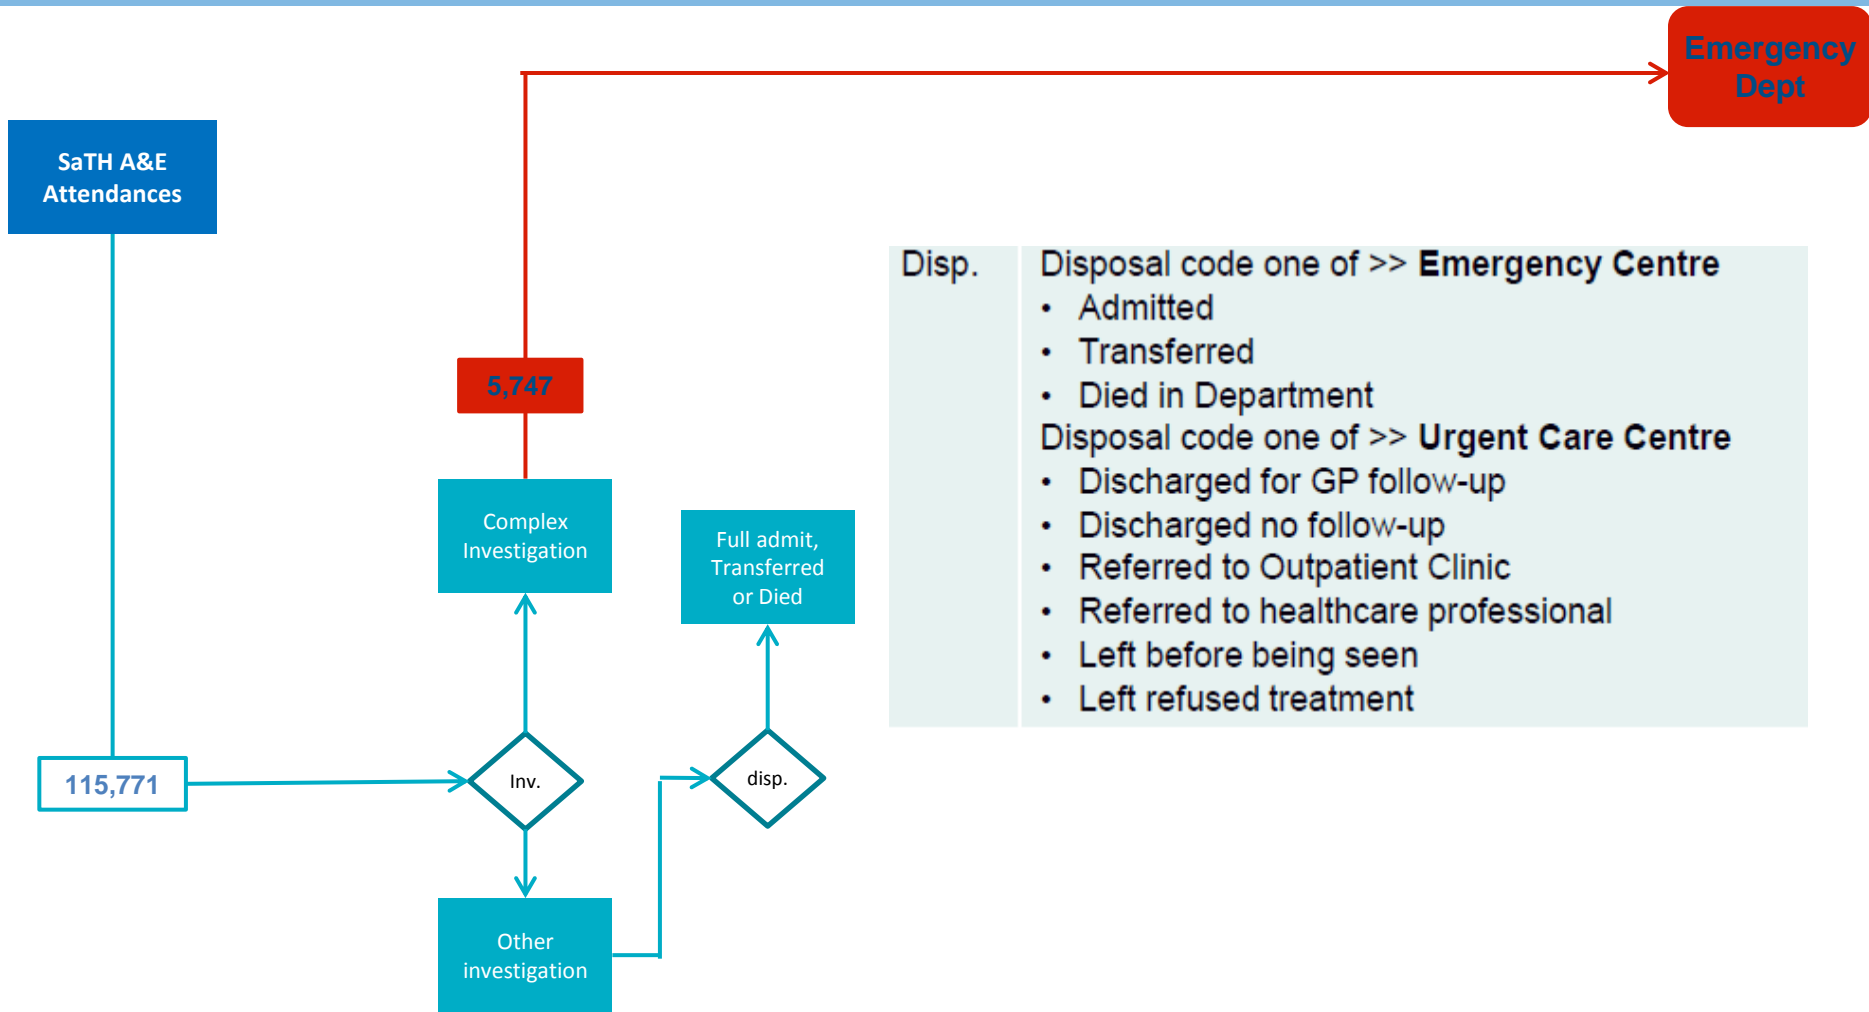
Emergency Dept

SaTH A&E Attendances

| Disp. | Disposal code one of >> **Emergency Centre**<br>• Admitted<br>• Transferred<br>• Died in Department<br>Disposal code one of >> **Urgent Care Centre**<br>• Discharged for GP follow-up<br>• Discharged no follow-up<br>• Referred to Outpatient Clinic<br>• Referred to healthcare professional<br>• Left before being seen<br>• Left refused treatment |
|---|---|

5,747

Complex Investigation

Full admit, Transferred or Died

115,771

Inv.

disp.

Other investigation